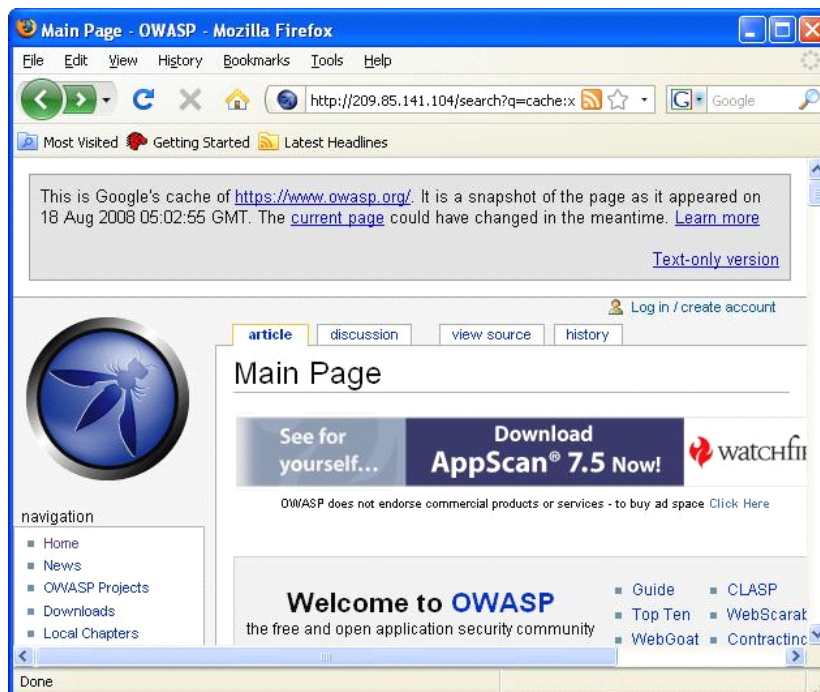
Main Page - OWASP - Mozilla Firefox

File Edit View History Bookmarks Tools Help

http://209.85.141.104/search?q=cache:x

Google

Most Visited Getting Started Latest Headlines

This is Google's cache of https://www.owasp.org/. It is a snapshot of the page as it appeared on 18 Aug 2008 05:02:55 GMT. The current page could have changed in the meantime. Learn more

Text-only version

Log in / create account

article discussion view source history

Main Page

See for yourself...

Download AppScan® 7.5 Now!

watchfi

OWASP does not endorse commercial products or services - to buy ad space Click Here

navigation

- Home
- News
- OWASP Projects
- Downloads
- Local Chapters

Welcome to OWASP

the free and open application security community

- Guide
- Top Ten
- WebGoat
- CLASP
- WebScarab
- Contracting

Done